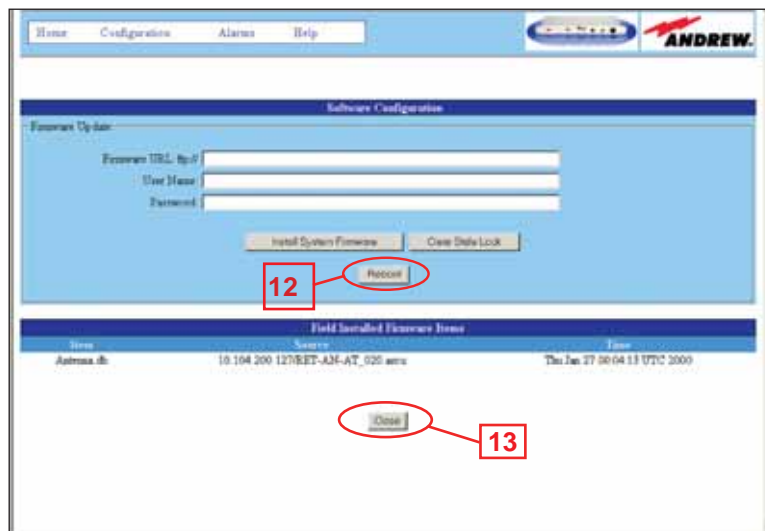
Home Configuration Alarms Help

ANDREW.

Software Configuration

Firmware Update

Firmware URL ftp://

User Name

Password

Install System Firmware

Clear State Lock

Reboot

12

Field Installed Firmware Items

| Item | Source | Time |
|---|---|---|
| Antenna.db | 10.104.200.127/RET-AN-AT_020.asvu | Thu Jan 27 00:04:13 UTC 2000 |

Close

13